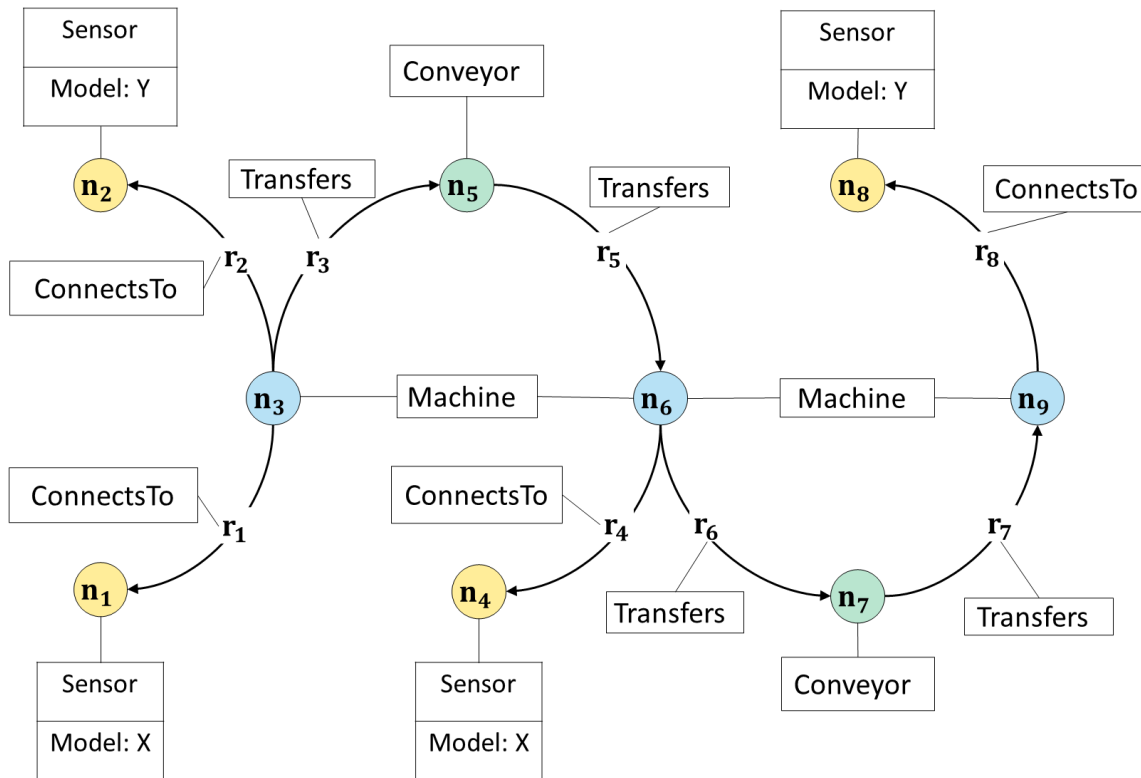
Sensor

Model: Y

$\mathbf{n_2}$

Transfers

Conveyor

$\mathbf{n_5}$

Transfers

Sensor

Model: Y

$\mathbf{n_8}$

ConnectsTo

$\mathbf{r_2}$

$\mathbf{r_3}$

$\mathbf{r_5}$

$\mathbf{r_8}$

ConnectsTo

$\mathbf{n_3}$

Machine

$\mathbf{n_6}$

Machine

$\mathbf{n_9}$

ConnectsTo

ConnectsTo

$\mathbf{r_1}$

$\mathbf{r_4}$

$\mathbf{r_6}$

$\mathbf{r_7}$

$\mathbf{n_1}$

$\mathbf{n_4}$

Transfers

$\mathbf{n_7}$

Transfers

Sensor

Model: X

Sensor

Model: X

Conveyor